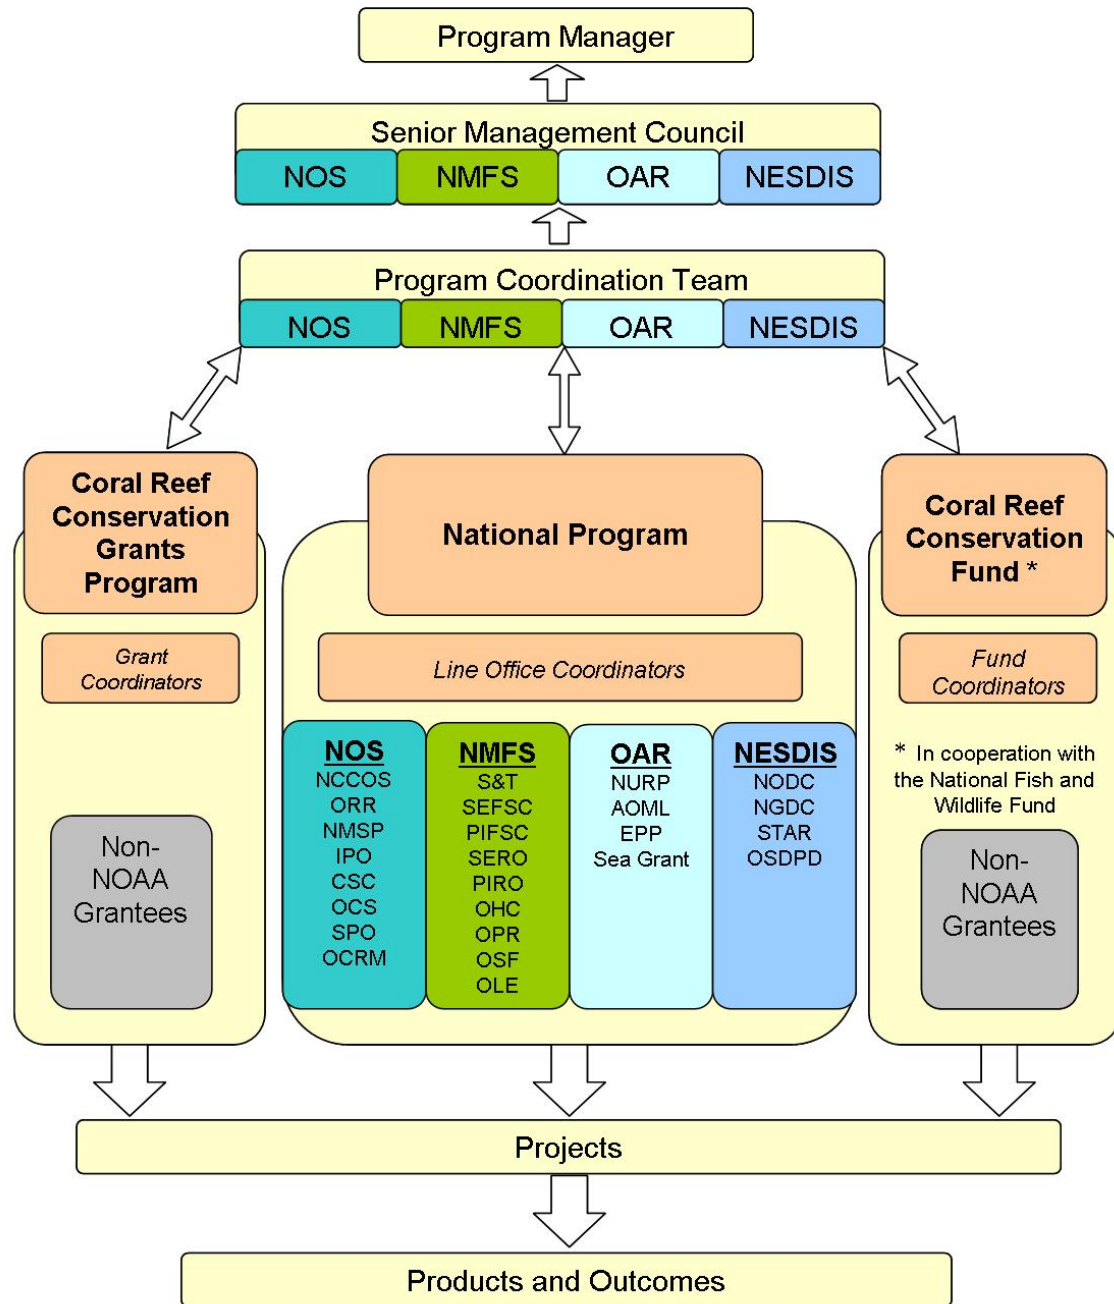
Program Manager

Senior Management Council

NOS NMFS OAR NESDIS

Program Coordination Team

NOS NMFS OAR NESDIS

Coral Reef Conservation Grants Program

Grant Coordinators

Non-NOAA Grantees

National Program

Line Office Coordinators

NOS
NCCOS
ORR
NMSP
IPO
CSC
OCS
SPO
OCRM

NMFS
S&T
SEFSC
PIFSC
SERO
PIRO
OHC
OPR
OSF
OLE

OAR
NURP
AOML
EPP
Sea Grant

NESDIS
NODC
NGDC
STAR
OSDPD

Coral Reef Conservation Fund *

Fund Coordinators

* In cooperation with the National Fish and Wildlife Fund

Non-NOAA Grantees

Projects

Products and Outcomes